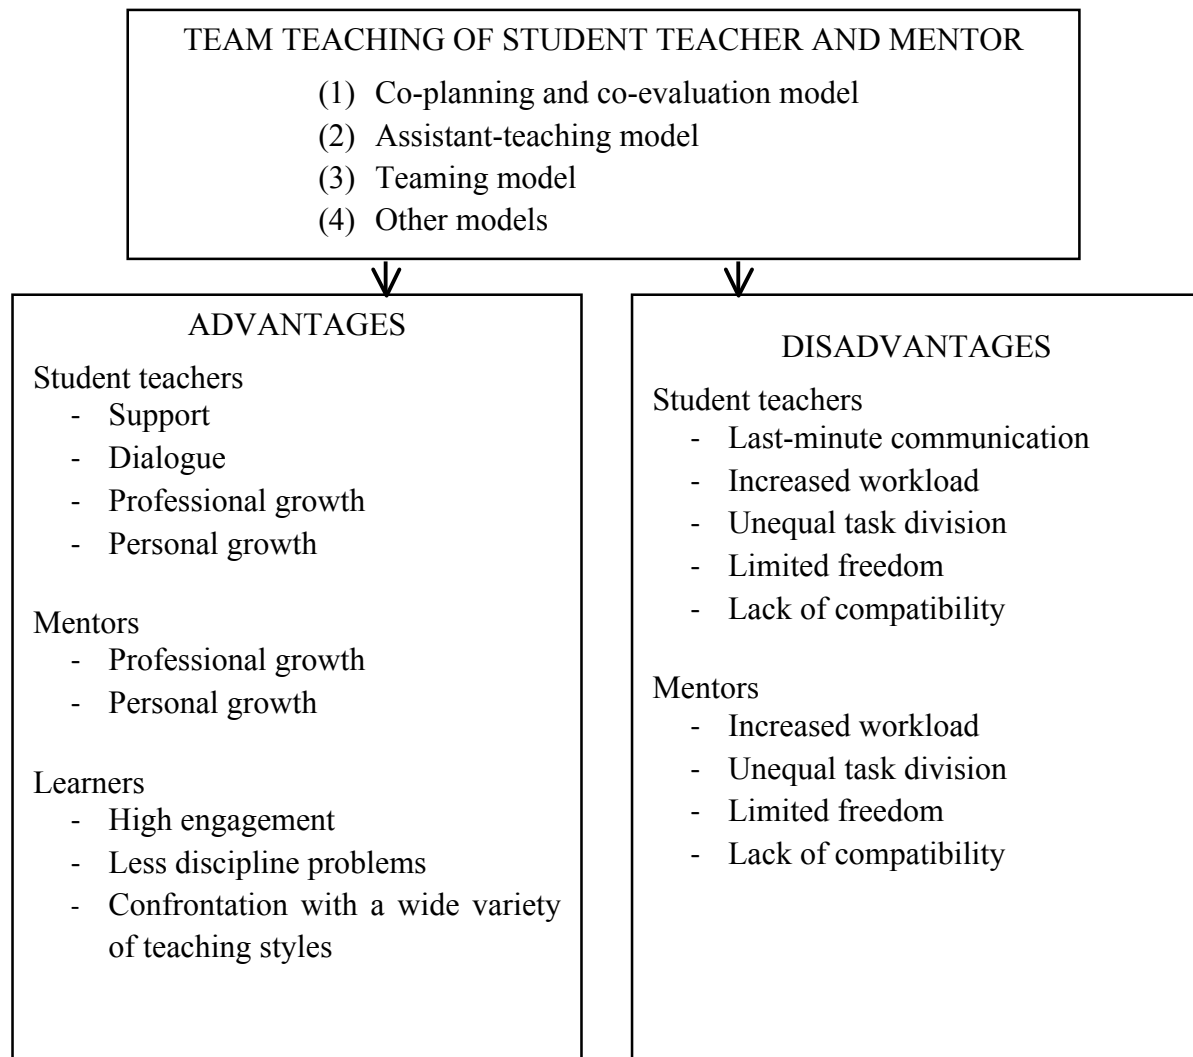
TEAM TEACHING OF STUDENT TEACHER AND MENTOR

(1) Co-planning and co-evaluation model
(2) Assistant-teaching model
(3) Teaming model
(4) Other models

ADVANTAGES

Student teachers
- Support
- Dialogue
- Professional growth
- Personal growth

Mentors
- Professional growth
- Personal growth

Learners
- High engagement
- Less discipline problems
- Confrontation with a wide variety of teaching styles

DISADVANTAGES

Student teachers
- Last-minute communication
- Increased workload
- Unequal task division
- Limited freedom
- Lack of compatibility

Mentors
- Increased workload
- Unequal task division
- Limited freedom
- Lack of compatibility